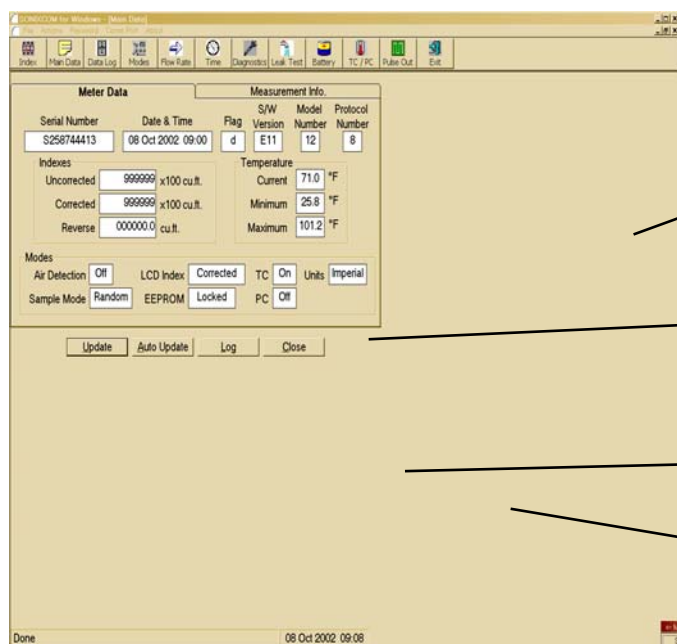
SONIXCOM for Windows - [Main Data]

File Actions Password Com Port About

Index Main Data Data Log Modes Flow Rate Time Diagnostics Leak Test Battery TC / PC Pulse Out Exit

Meter Data

Measurement Info.

Serial Number

S258744413

Date & Time

08 Oct 2002 09:00

Flag

d

S/W Version

E11

Model Number

12

Protocol Number

8

Indexes

Uncorrected 999999 x100 cu.ft.

Corrected 999999 x100 cu.ft.

Reverse 000000.0 cu.ft.

Temperature

Current 71.0 °F

Minimum 25.8 °F

Maximum 101.2 °F

Modes

Air Detection Off

LCD Index Corrected

TC On

Units Imperial

Sample Mode Random

EEPROM Locked

PC Off

Update

Auto Update

Log

Close

Done

08 Oct 2002 09:08